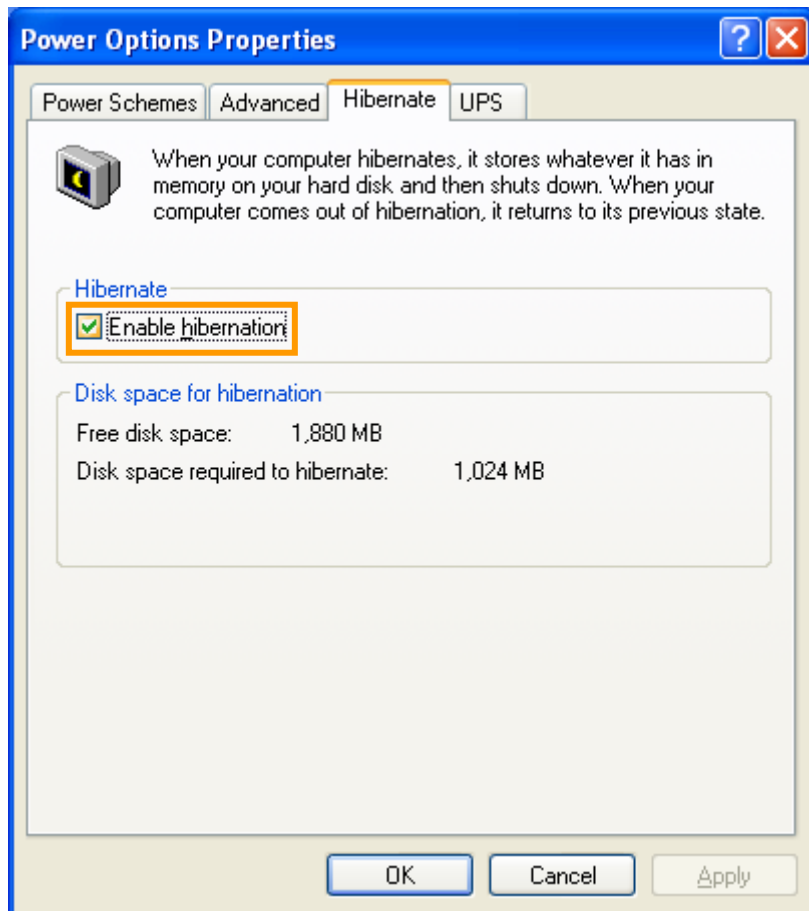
Power Options Properties

Power Schemes | Advanced | Hibernate | UPS

When your computer hibernates, it stores whatever it has in memory on your hard disk and then shuts down. When your computer comes out of hibernation, it returns to its previous state.

Hibernate

Enable hibernation

Disk space for hibernation

Free disk space: 1,880 MB

Disk space required to hibernate: 1,024 MB

OK Cancel Apply